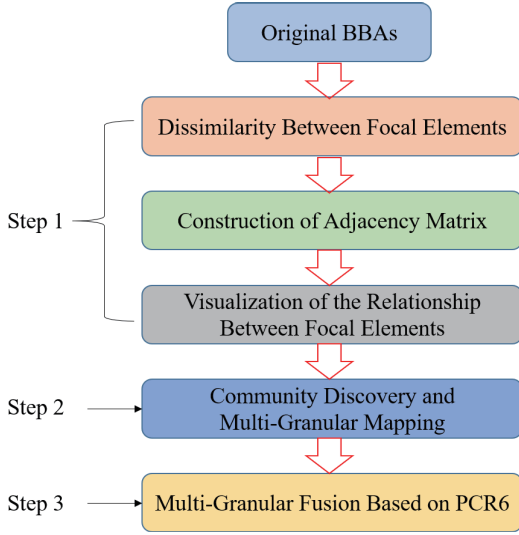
Original BBAs

Dissimilarity Between Focal Elements

Step 1

Construction of Adjacency Matrix

Visualization of the Relationship Between Focal Elements

Step 2

Community Discovery and Multi-Granular Mapping

Step 3

Multi-Granular Fusion Based on PCR6